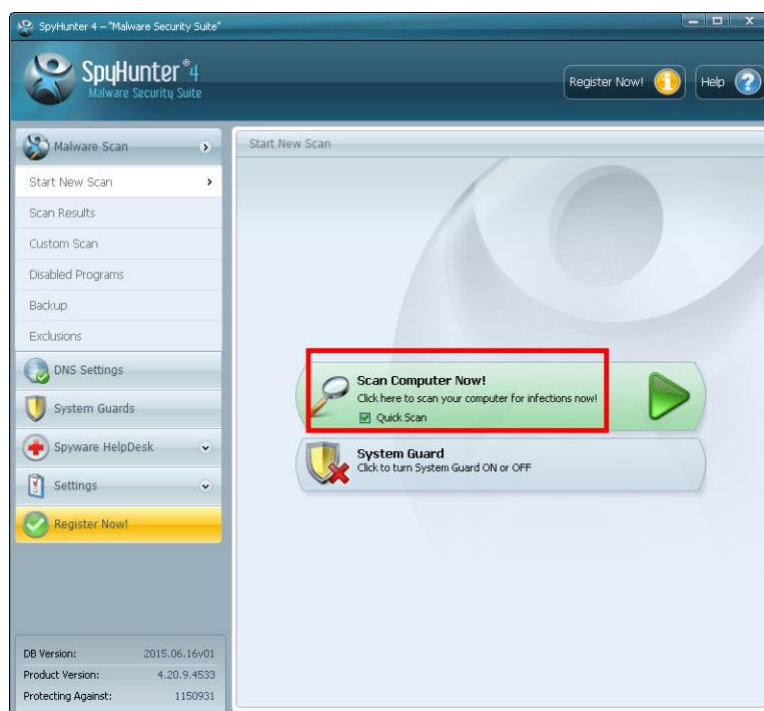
SpyHunter 4 – "Malware Security Suite"

SpyHunter®4
Malware Security Suite

Register Now!
Help

Malware Scan
Start New Scan
Scan Results
Custom Scan
Disabled Programs
Backup
Exclusions
DNS Settings
System Guards
Spyware HelpDesk
Settings
Register Now!

DB Version: 2015.06.16v01
Product Version: 4.20.9.4533
Protecting Against: 1150931

Start New Scan

Scan Computer Now!
Click here to scan your computer for infections now!
Quick Scan

System Guard
Click to turn System Guard ON or OFF